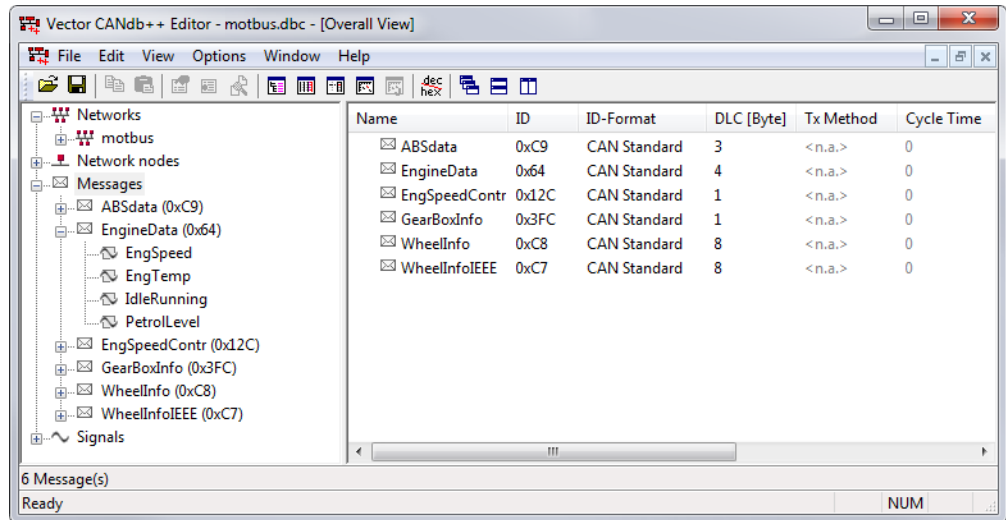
Vector CANdb++ Editor - motbus.dbc - [Overall View]

File Edit View Options Window Help

dec hex

Networks
motbus
Network nodes
Messages
ABSdata (0xC9)
EngineData (0x64)
EngSpeed
EngTemp
IdleRunning
PetrolLevel
EngSpeedContr (0x12C)
GearBoxInfo (0x3FC)
WheelInfo (0xC8)
WheelInfoIEEE (0xC7)
Signals

| Name | ID | ID-Format | DLC [Byte] | Tx Method | Cycle Time |
|---|---|---|---|---|---|
| ABSdata | 0xC9 | CAN Standard | 3 | <n.a.> | 0 |
| EngineData | 0x64 | CAN Standard | 4 | <n.a.> | 0 |
| EngSpeedContr | 0x12C | CAN Standard | 1 | <n.a.> | 0 |
| GearBoxInfo | 0x3FC | CAN Standard | 1 | <n.a.> | 0 |
| WheelInfo | 0xC8 | CAN Standard | 8 | <n.a.> | 0 |
| WheelInfoIEEE | 0xC7 | CAN Standard | 8 | <n.a.> | 0 |

6 Message(s)
Ready
NUM